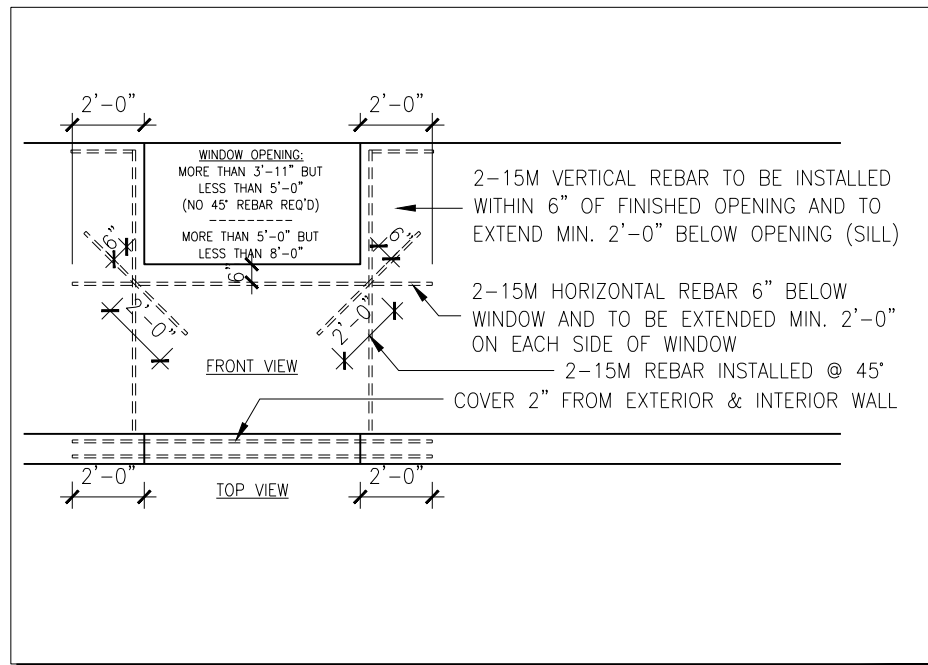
2'-0"

2'-0"

WINDOW OPENING:
MORE THAN 3'-11" BUT LESS THAN 5'-0"
(NO 45° REBAR REQ'D)
---------
MORE THAN 5'-0" BUT LESS THAN 8'-0"

2-15M VERTICAL REBAR TO BE INSTALLED WITHIN 6" OF FINISHED OPENING AND TO EXTEND MIN. 2'-0" BELOW OPENING (SILL)

6"

6"

6"

2-15M HORIZONTAL REBAR 6" BELOW WINDOW AND TO BE EXTENDED MIN. 2'-0" ON EACH SIDE OF WINDOW

2'-0"

2'-0"

FRONT VIEW

2-15M REBAR INSTALLED @ 45°

COVER 2" FROM EXTERIOR & INTERIOR WALL

2'-0"

TOP VIEW

2'-0"